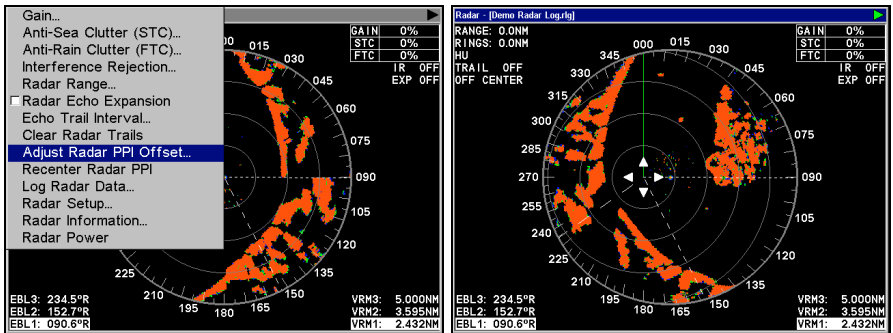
Gain...
Anti-Sea Clutter (STC)...
Anti-Rain Clutter (FTC)...
Interference Rejection...
Radar Range...
Radar Echo Expansion
Echo Trail Interval...
Clear Radar Trails
Adjust Radar PPI Offset...
Recenter Radar PPI
Log Radar Data...
Radar Setup...
Radar Information...
Radar Power

| GAIN | 0% |
|---|---|
| STC | 0% |
| FTC | 0% |

IR OFF
EXP OFF

000 015 030 045 060 075 090 105 120 135 150 165 195 210 225

EBL3: 234.5°R
EBL2: 152.7°R
EBL1: 090.6°R

VRM3: 5.000NM
VRM2: 3.595NM
VRM1: 2.432NM

Radar - [Demo Radar Log.rlg]

RANGE: 0.0NM
RINGS: 0.0NM
HU
TRAIL OFF
OFF CENTER

| GAIN | 0% |
|---|---|
| STC | 0% |
| FTC | 0% |

IR OFF
EXP OFF

000 015 030 045 060 075 090 105 120 135 150 165 195 210 225 240 255 270 285 300 315 330 345

EBL3: 234.5°R
EBL2: 152.7°R
EBL1: 090.6°R

VRM3: 5.000NM
VRM2: 3.595NM
VRM1: 2.432NM